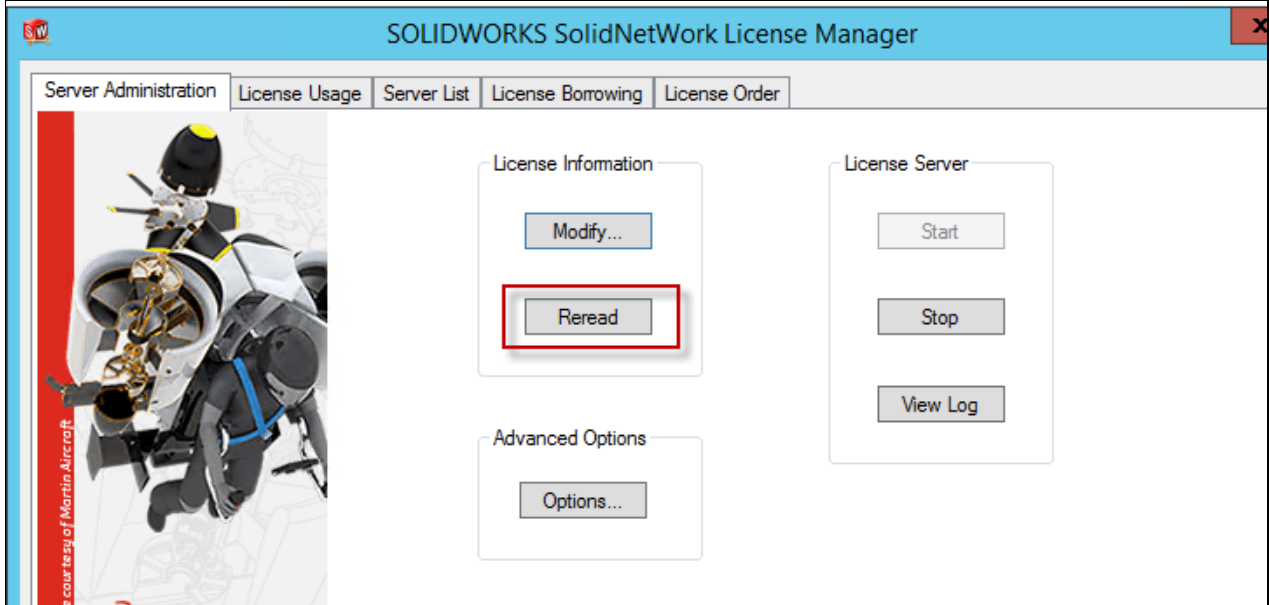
SOLIDWORKS SolidNetWork License Manager

Server Administration | License Usage | Server List | License Borrowing | License Order

License Information

Modify...

Reread

License Server

Start

Stop

View Log

Advanced Options

Options...

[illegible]s courtesy of Martin Aircraft